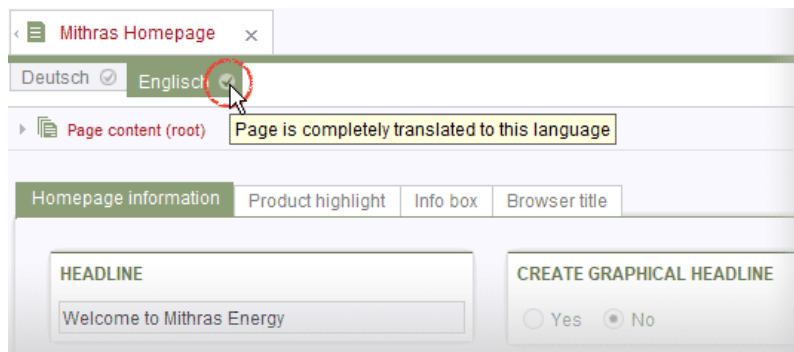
Mithras Homepage ×

Deutsch Englisch

Page content (root)

Page is completely translated to this language

Homepage information | Product highlight | Info box | Browser title

HEADLINE

Welcome to Mithras Energy

CREATE GRAPHICAL HEADLINE

Yes No